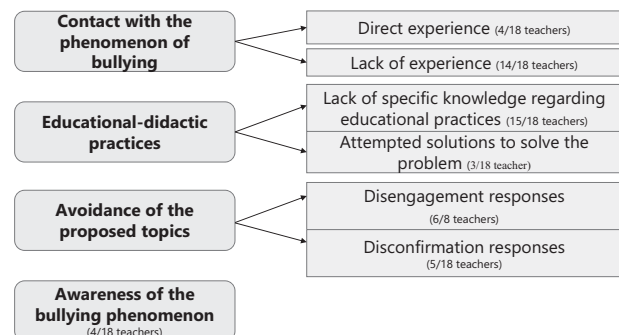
Contact with the phenomenon of bullying

Direct experience (4/18 teachers)

Lack of experience (14/18 teachers)

Educational-didactic practices

Lack of specific knowledge regarding educational practices (15/18 teachers)

Attempted solutions to solve the problem (3/18 teacher)

Avoidance of the proposed topics

Disengagement responses (6/8 teachers)

Disconfirmation responses (5/18 teachers)

Awareness of the bullying phenomenon (4/18 teachers)